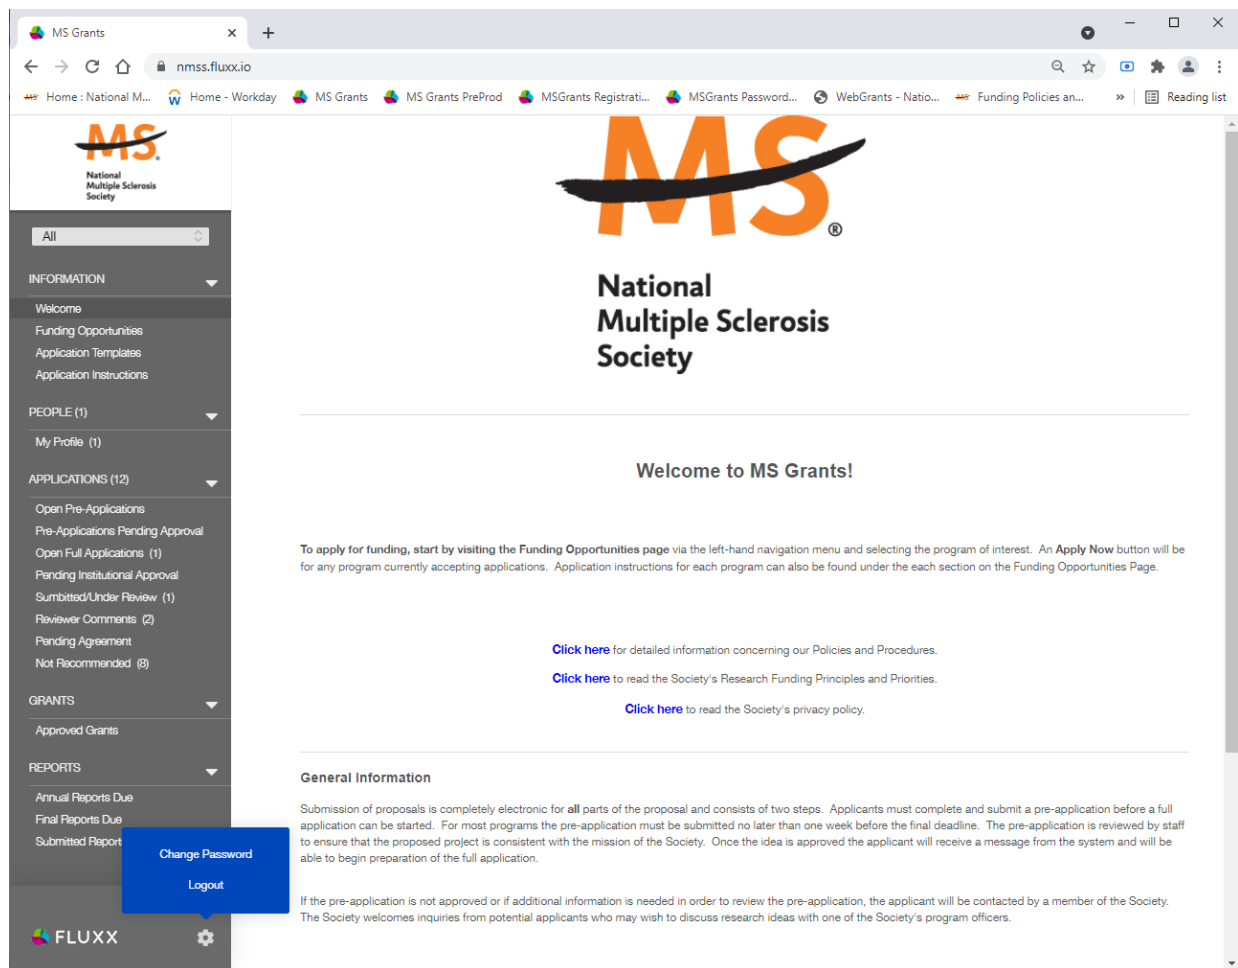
MS Grants

nmss.fluxx.io

Home : National M... Home - Workday MS Grants MS Grants PreProd MSGrants Registrati... MSGrants Password... WebGrants - Natio... Funding Policies an... » Reading list

MS
National Multiple Sclerosis Society

All

INFORMATION
Welcome
Funding Opportunities
Application Templates
Application Instructions

PEOPLE (1)
My Profile (1)

APPLICATIONS (12)
Open Pre-Applications
Pre-Applications Pending Approval
Open Full Applications (1)
Pending Institutional Approval
Sumbitted/Under Review (1)
Reviewer Comments (2)
Pending Agreement
Not Recommended (8)

GRANTS
Approved Grants

REPORTS
Annual Reports Due
Final Reports Due
Submitted Report

Change Password
Logout

FLUXX

MS®
National Multiple Sclerosis Society

Welcome to MS Grants!

**To apply for funding, start by visiting the Funding Opportunities page** via the left-hand navigation menu and selecting the program of interest. An **Apply Now** button will be for any program currently accepting applications. Application instructions for each program can also be found under the each section on the Funding Opportunities Page.

Click here for detailed information concerning our Policies and Procedures.

Click here to read the Society's Research Funding Principles and Priorities.

Click here to read the Society's privacy policy.

General Information

Submission of proposals is completely electronic for **all** parts of the proposal and consists of two steps. Applicants must complete and submit a pre-application before a full application can be started. For most programs the pre-application must be submitted no later than one week before the final deadline. The pre-application is reviewed by staff to ensure that the proposed project is consistent with the mission of the Society. Once the idea is approved the applicant will receive a message from the system and will be able to begin preparation of the full application.

If the pre-application is not approved or if additional information is needed in order to review the pre-application, the applicant will be contacted by a member of the Society. The Society welcomes inquiries from potential applicants who may wish to discuss research ideas with one of the Society's program officers.